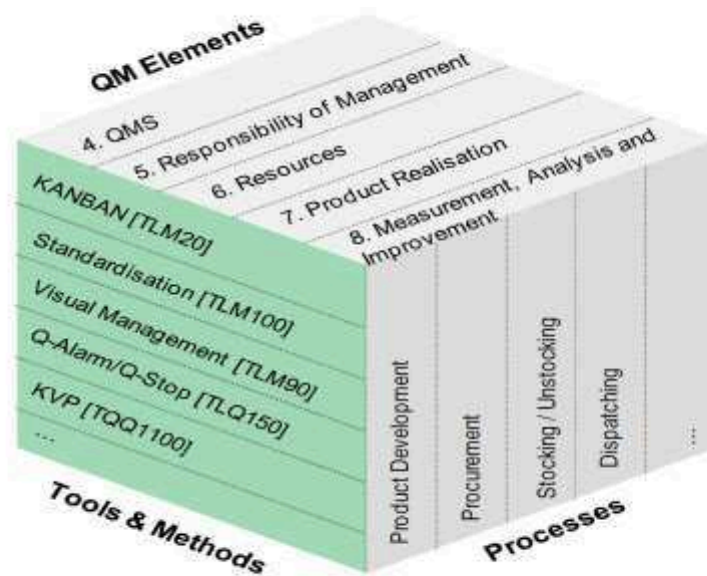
QM Elements

4. QMS

5. Responsibility of Management

6. Resources

7. Product Realisation

8. Measurement, Analysis and Improvement

KANBAN [TLM20]

Standardisation [TLM100]

Visual Management [TLM90]

Q-Alarm/Q-Stop [TLQ150]

KVP [TQQ1100]

...

Tools & Methods

Product Development

Procurement

Stocking / Unstocking

Dispatching

...

Processes